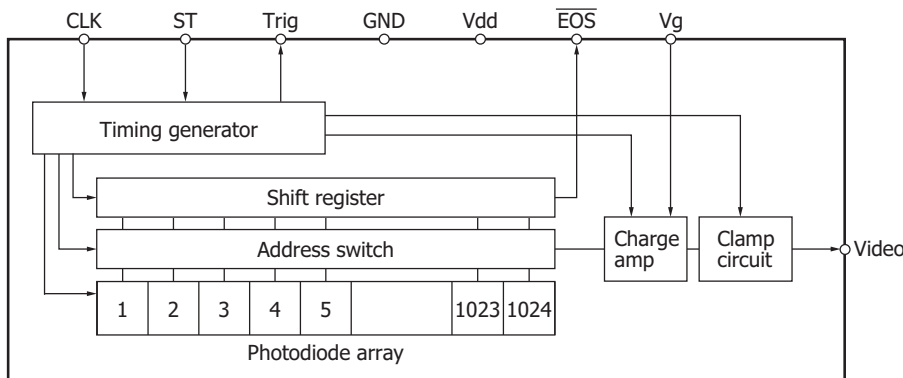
CLK ST Trig GND Vdd $\overline{EOS}$ Vg

Timing generator

Shift register

Address switch

Charge amp

Clamp circuit

Video

| 1 | 2 | 3 | 4 | 5 |  | 1023 | 1024 |
|---|---|---|---|---|---|---|---|

Photodiode array